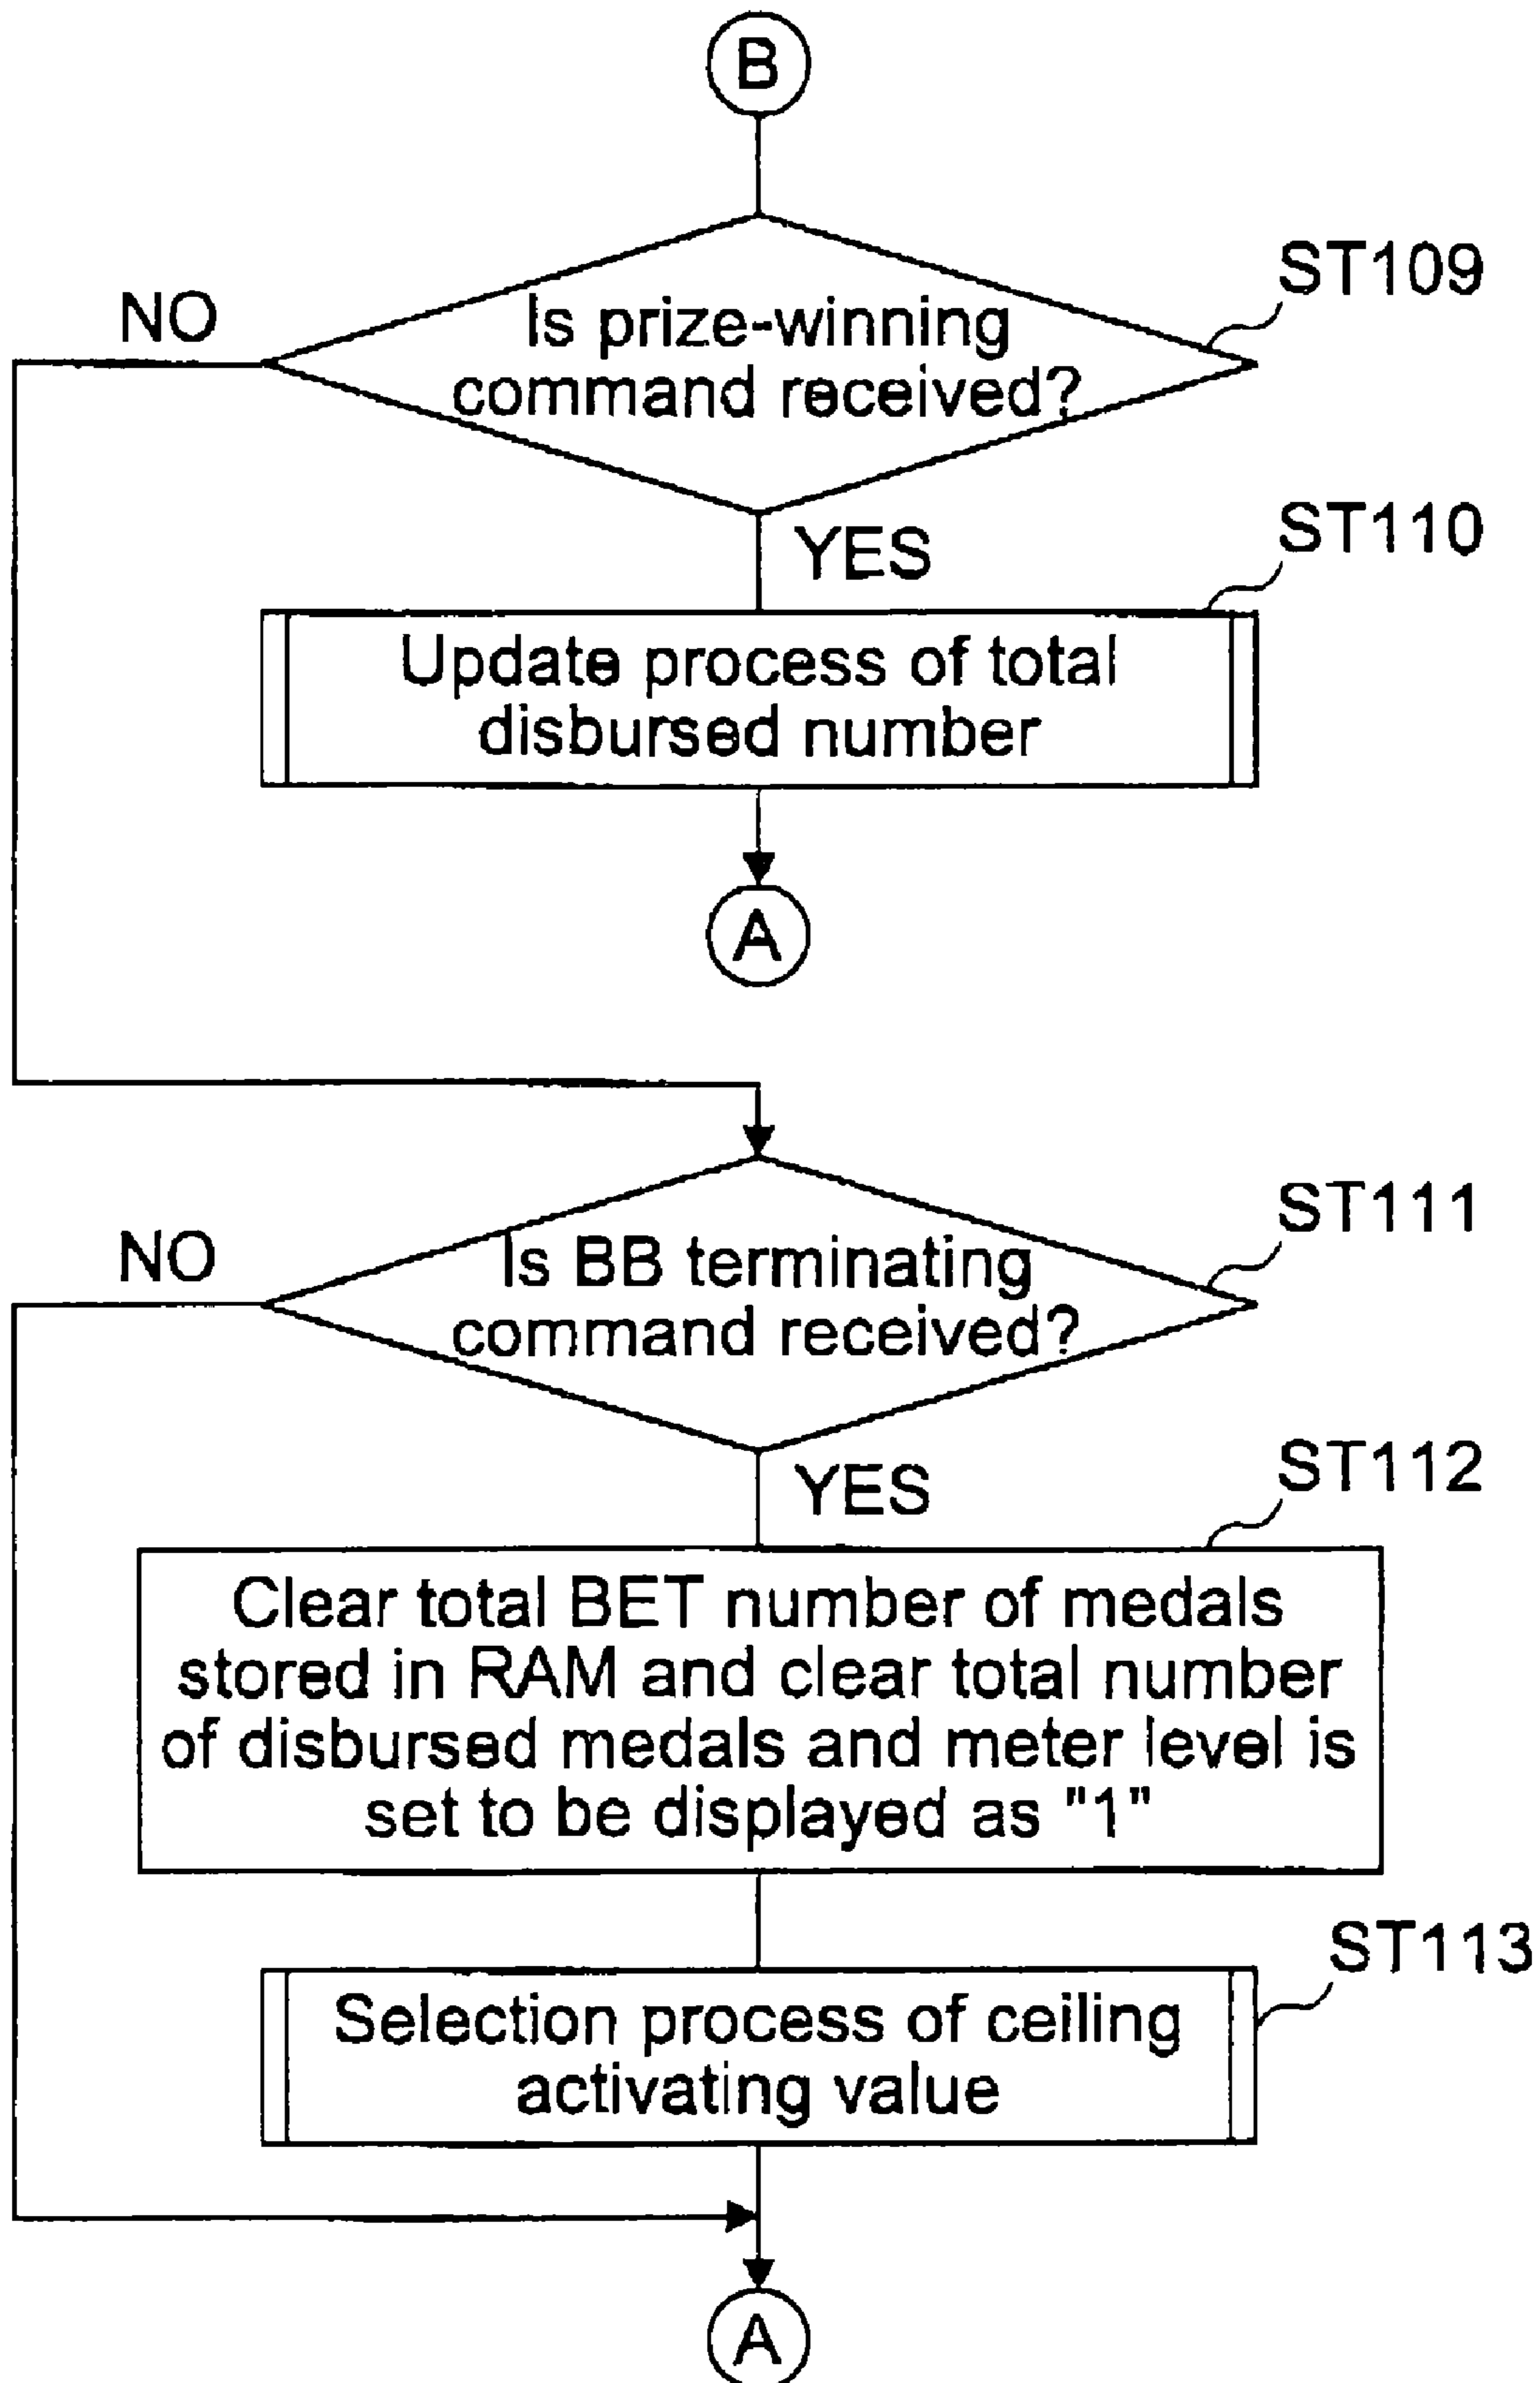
B

ST109

NO

Is prize-winning command received?

YES

ST110

Update process of total disbursed number

A

ST111

NO

Is BB terminating command received?

YES

ST112

Clear total BET number of medals stored in RAM and clear total number of disbursed medals and meter level is set to be displayed as "1"

ST113

Selection process of ceiling activating value

A